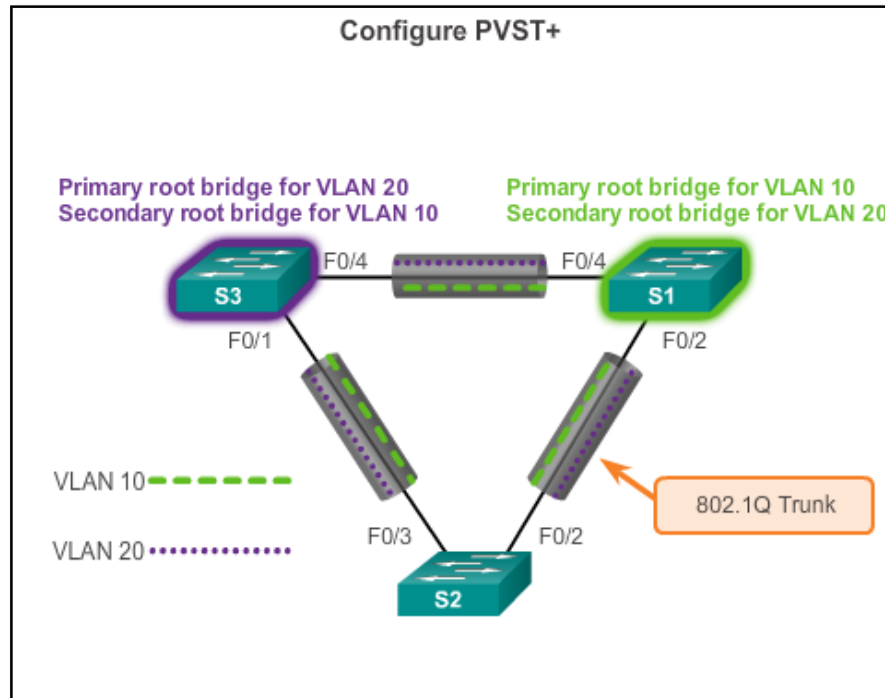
Configure PVST+

Primary root bridge for VLAN 20
Secondary root bridge for VLAN 10

Primary root bridge for VLAN 10
Secondary root bridge for VLAN 20

F0/4
F0/4
S3
S1
F0/1
F0/2
VLAN 10
VLAN 20
802.1Q Trunk
F0/3
F0/2
S2